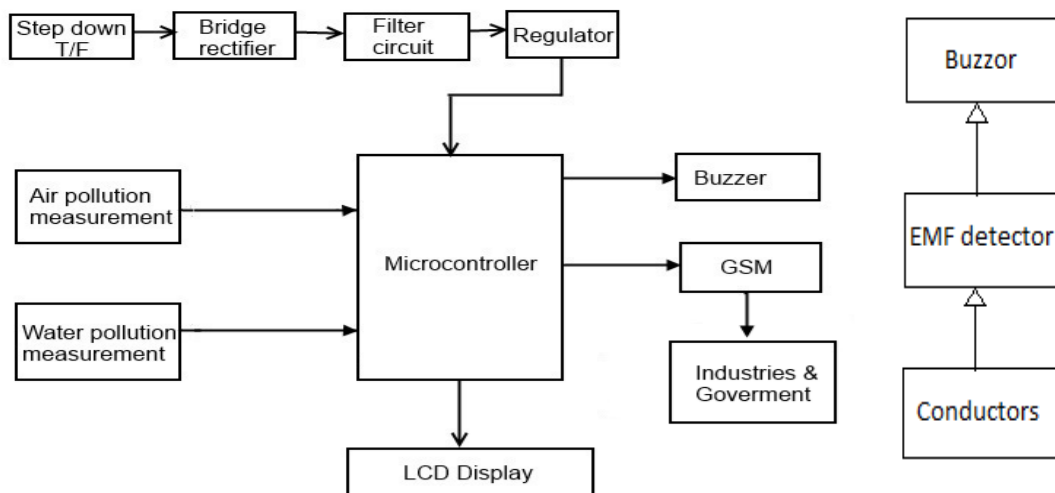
Step down T/F

Bridge rectifier

Filter circuit

Regulator

Air pollution measurement

Water pollution measurement

Microcontroller

Buzzer

GSM

Industries & Goverment

LCD Display

Buzzor

EMF detector

Conductors